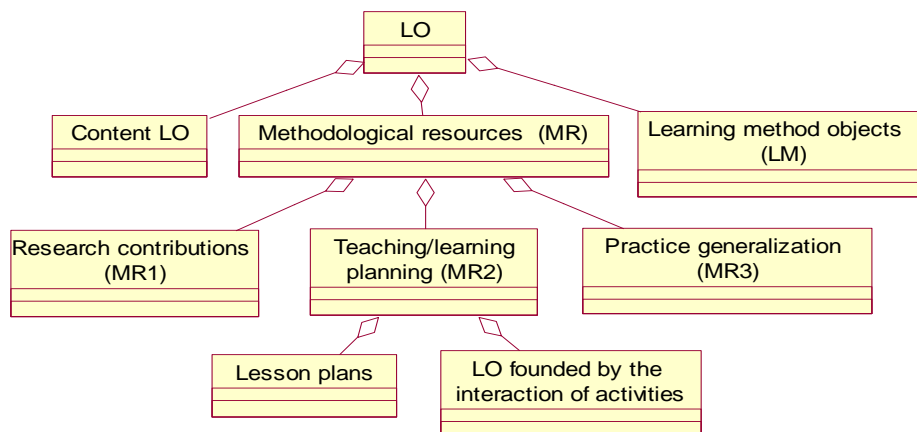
LO

Content LO

Methodological resources (MR)

Learning method objects (LM)

Research contributions (MR1)

Teaching/learning planning (MR2)

Practice generalization (MR3)

Lesson plans

LO founded by the interaction of activities